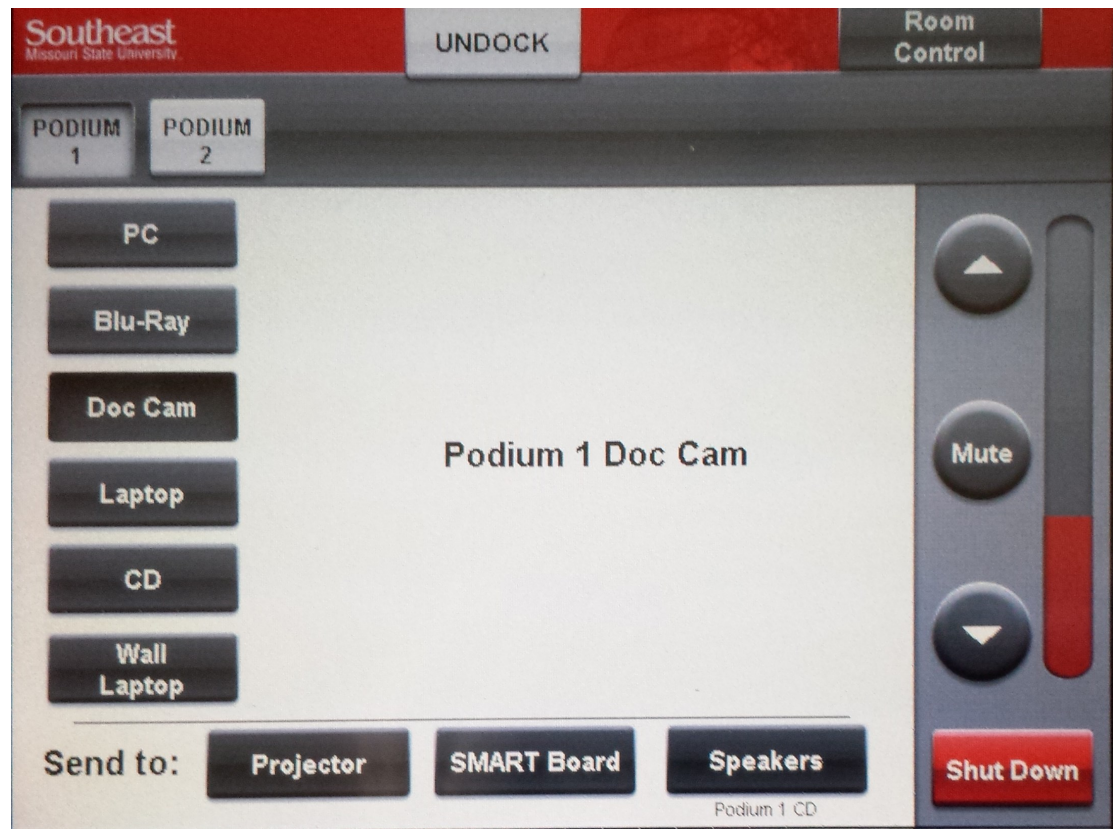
Southeast
Missouri State University

UNDOCK

Room Control

PODIUM 1

PODIUM 2

PC

Blu-Ray

Doc Cam

Laptop

CD

Wall Laptop

Podium 1 Doc Cam

Mute

Send to:

Projector

SMART Board

Speakers

Podium 1 CD

Shut Down